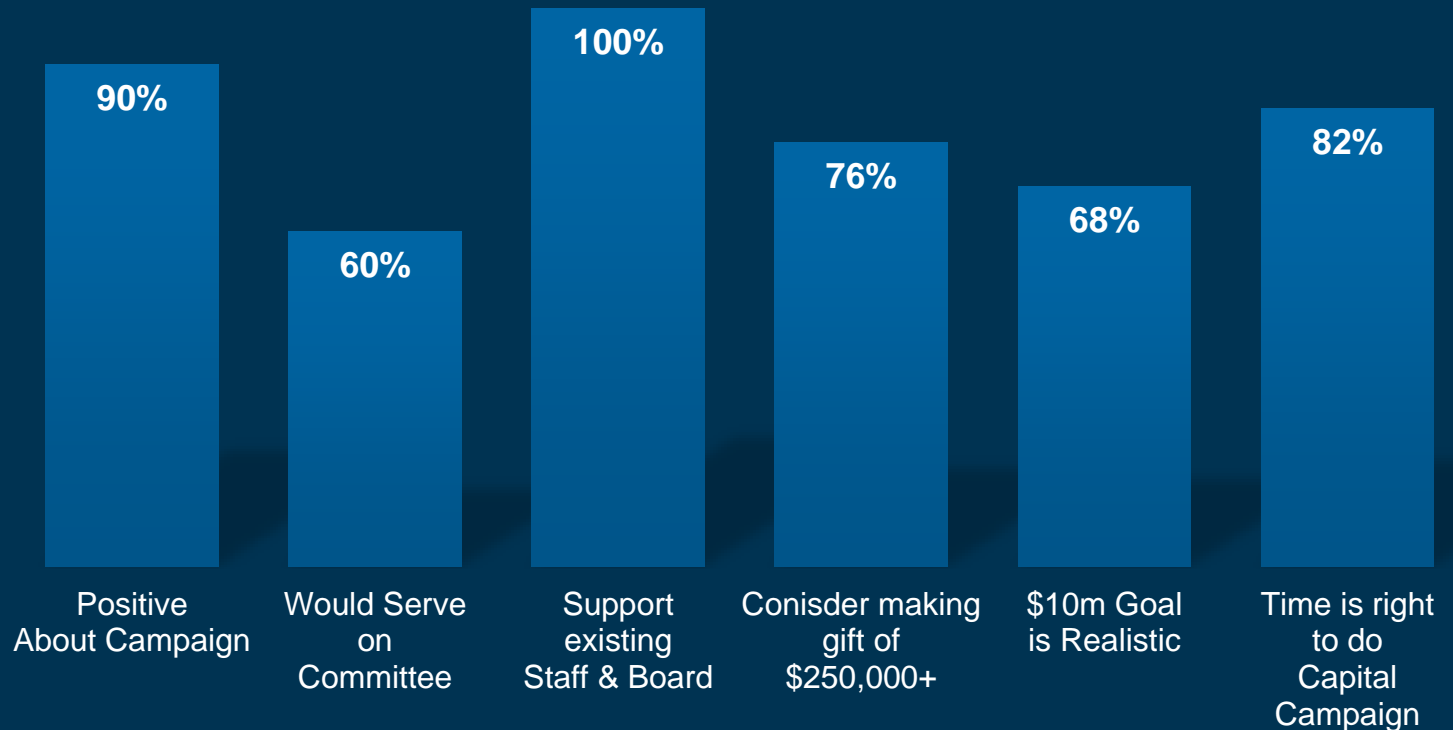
90%

60%

100%

76%

68%

82%

Positive About Campaign

Would Serve on Committee

Support existing Staff & Board

Conisder making gift of $250,000+

$10m Goal is Realistic

Time is right to do Capital Campaign